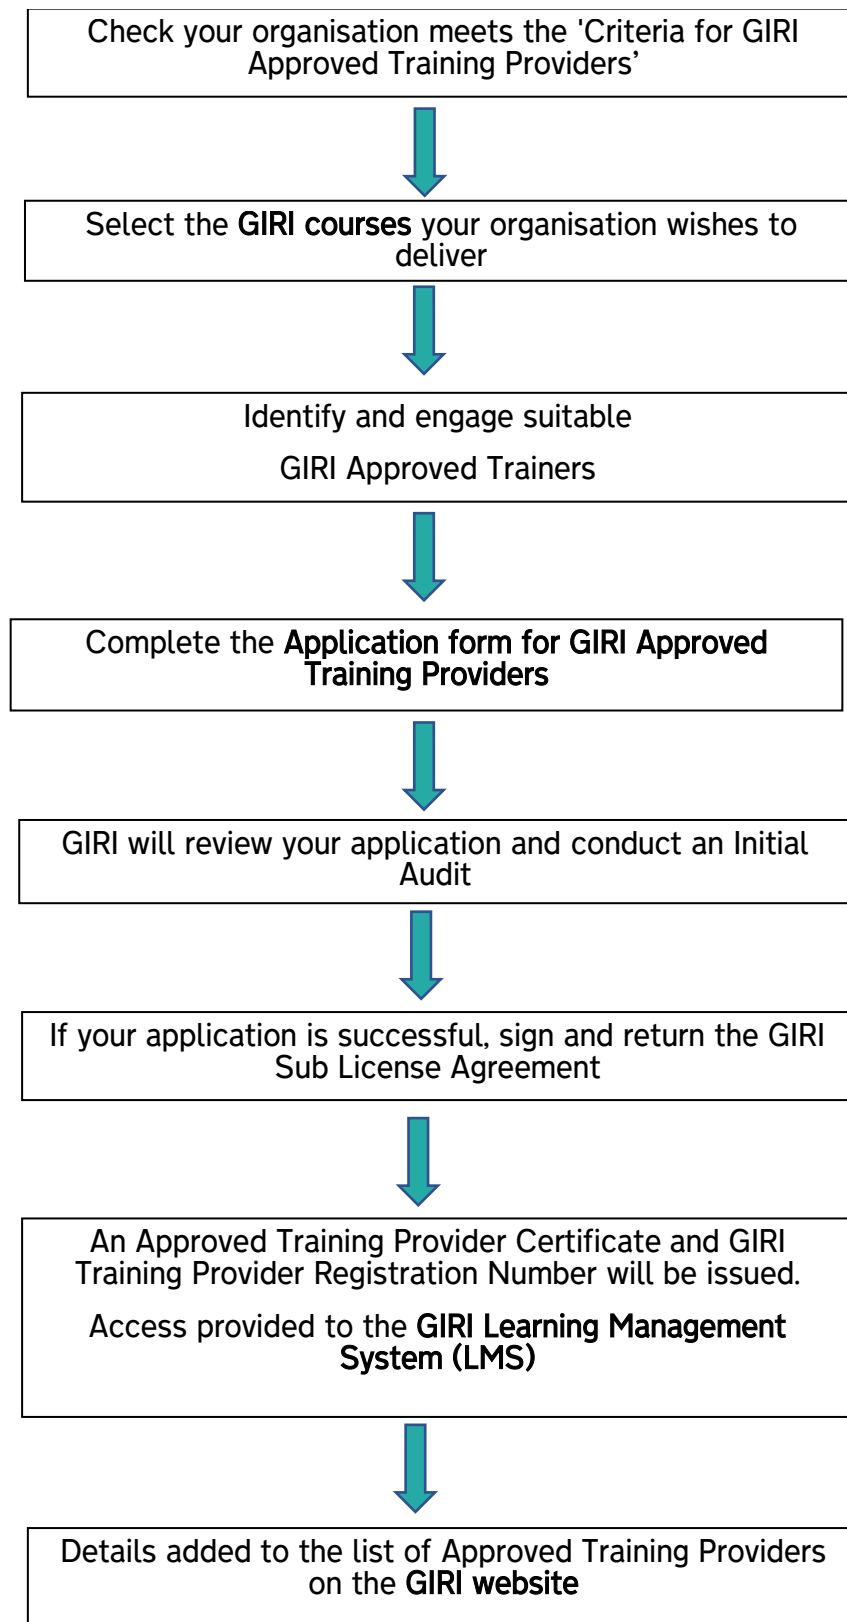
Check your organisation meets the 'Criteria for GIRI Approved Training Providers'

Select the GIRI courses your organisation wishes to deliver

Identify and engage suitable

GIRI Approved Trainers

Complete the Application form for GIRI Approved Training Providers

GIRI will review your application and conduct an Initial Audit

If your application is successful, sign and return the GIRI Sub License Agreement

An Approved Training Provider Certificate and GIRI Training Provider Registration Number will be issued.

Access provided to the GIRI Learning Management System (LMS)

Details added to the list of Approved Training Providers on the GIRI website